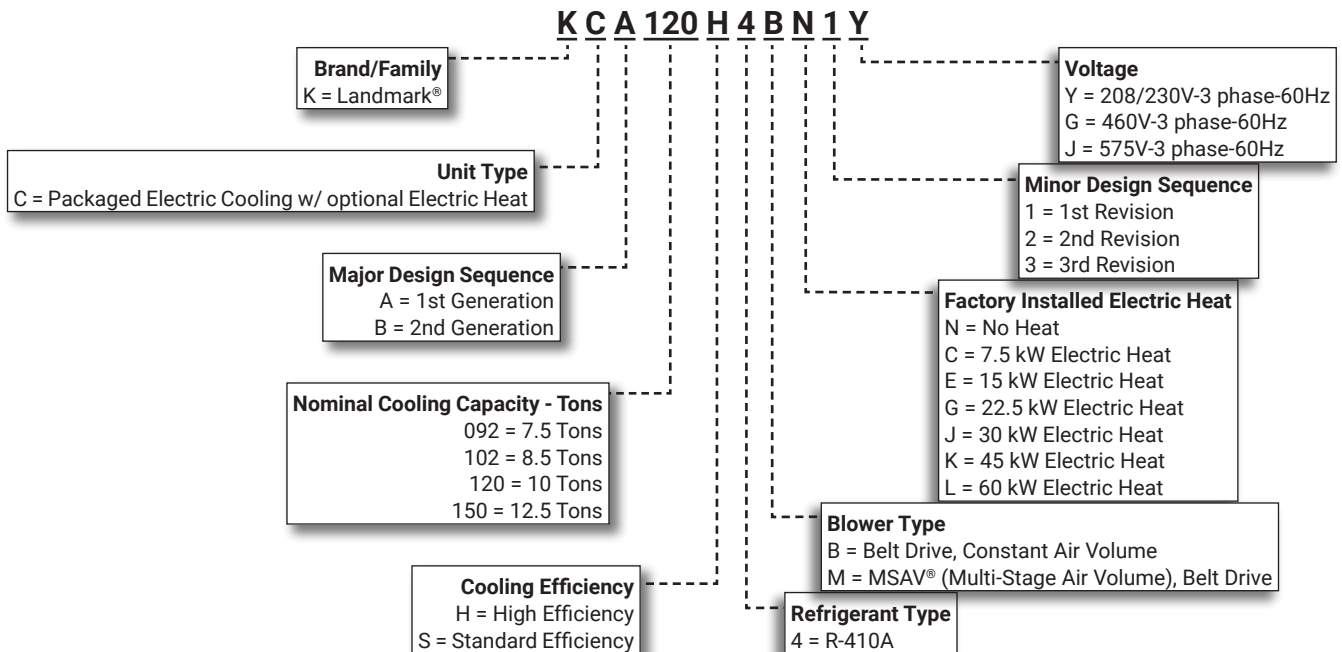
K C A 120 H 4 B N 1 Y

Brand/Family
K = Landmark®

Unit Type
C = Packaged Electric Cooling w/ optional Electric Heat

Major Design Sequence
A = 1st Generation
B = 2nd Generation

Nominal Cooling Capacity - Tons
092 = 7.5 Tons
102 = 8.5 Tons
120 = 10 Tons
150 = 12.5 Tons

Cooling Efficiency
H = High Efficiency
S = Standard Efficiency

Refrigerant Type
4 = R-410A

Blower Type
B = Belt Drive, Constant Air Volume
M = MSAV® (Multi-Stage Air Volume), Belt Drive

Factory Installed Electric Heat
N = No Heat
C = 7.5 kW Electric Heat
E = 15 kW Electric Heat
G = 22.5 kW Electric Heat
J = 30 kW Electric Heat
K = 45 kW Electric Heat
L = 60 kW Electric Heat

Minor Design Sequence
1 = 1st Revision
2 = 2nd Revision
3 = 3rd Revision

Voltage
Y = 208/230V-3 phase-60Hz
G = 460V-3 phase-60Hz
J = 575V-3 phase-60Hz